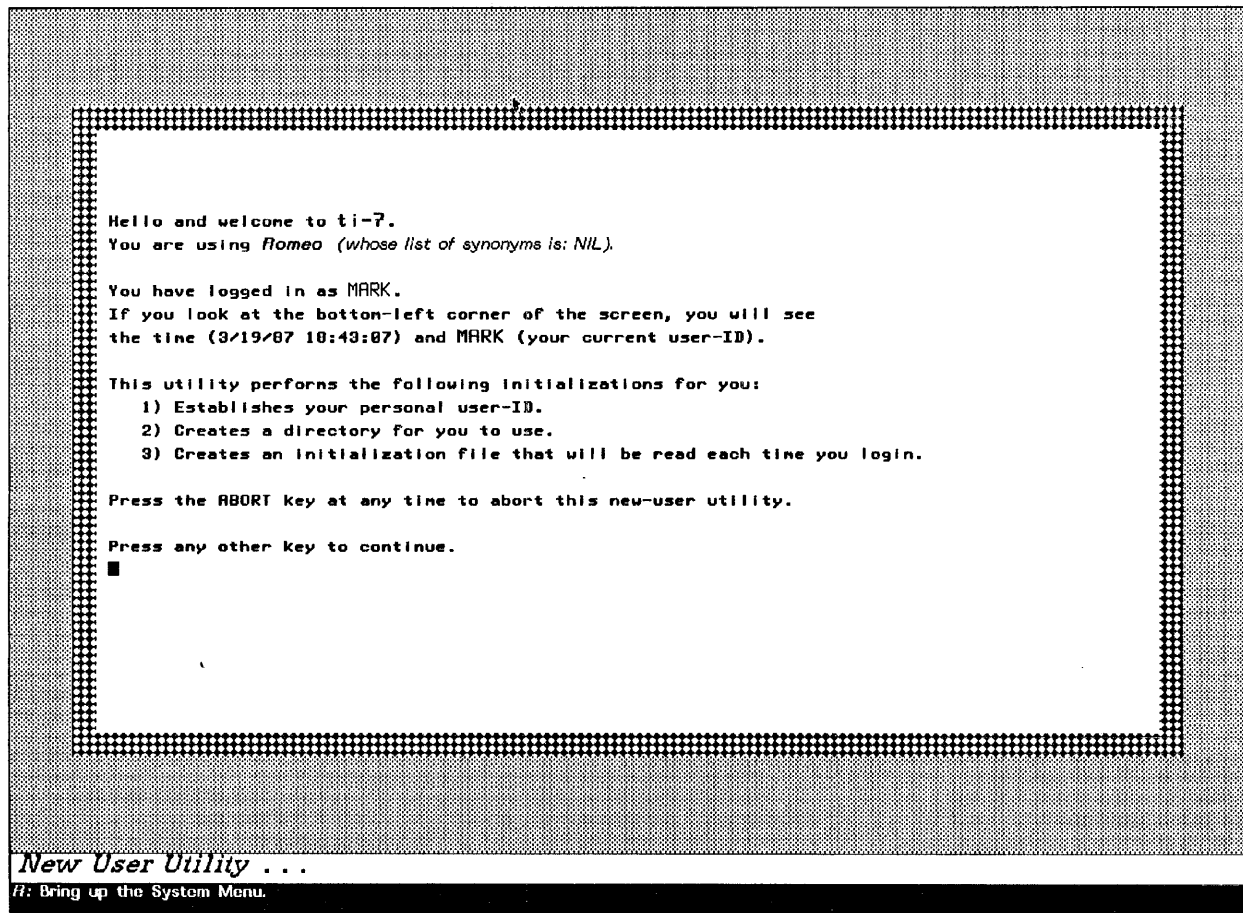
Hello and welcome to ti-7.
You are using Romeo (whose list of synonyms is: NIL).

You have logged in as MARK.
If you look at the botton-left corner of the screen, you will see the tine (3/19/87 10:43:07) and MARK (your current user-ID).

This utility perforns the following initializations for you:
1) Establishes your personal user-ID.
2) Creates a directory for you to use.
3) Creates an initialization file that will be read each tine you login.

Press the ABORT key at any tine to abort this new-user utility.

Press any other key to continue.

New User Utility . . .
R: Bring up the System Menu.